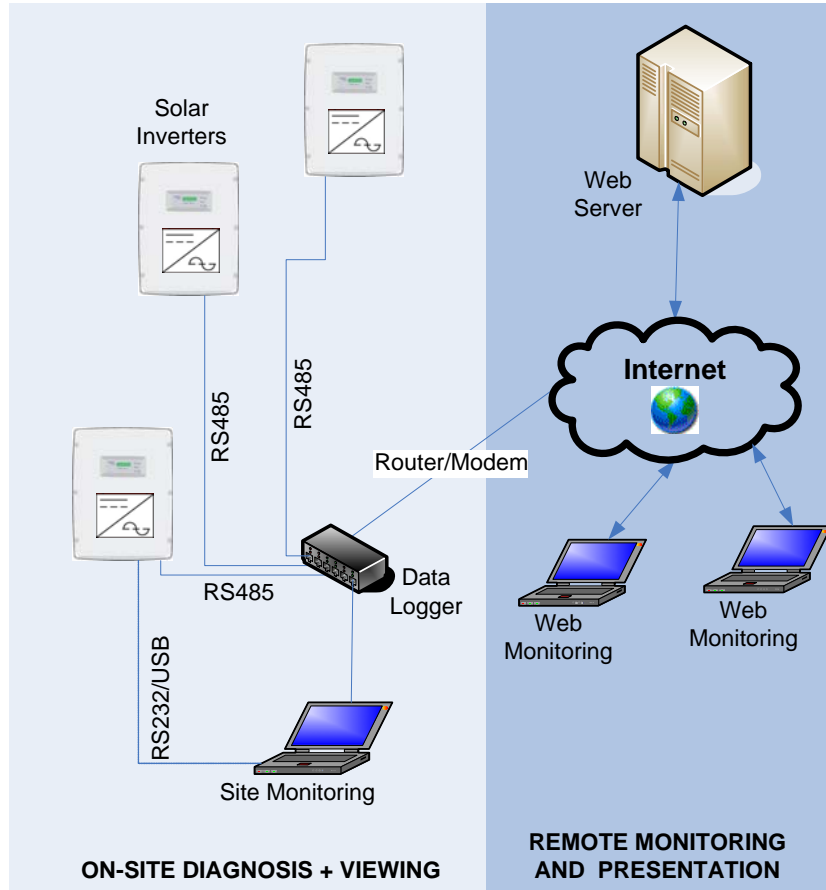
Solar Inverters

Web Server

Internet

RS485

RS485

Router/Modem

RS485

Data Logger

RS232/USB

Web Monitoring

Web Monitoring

Site Monitoring

ON-SITE DIAGNOSIS + VIEWING

REMOTE MONITORING AND PRESENTATION